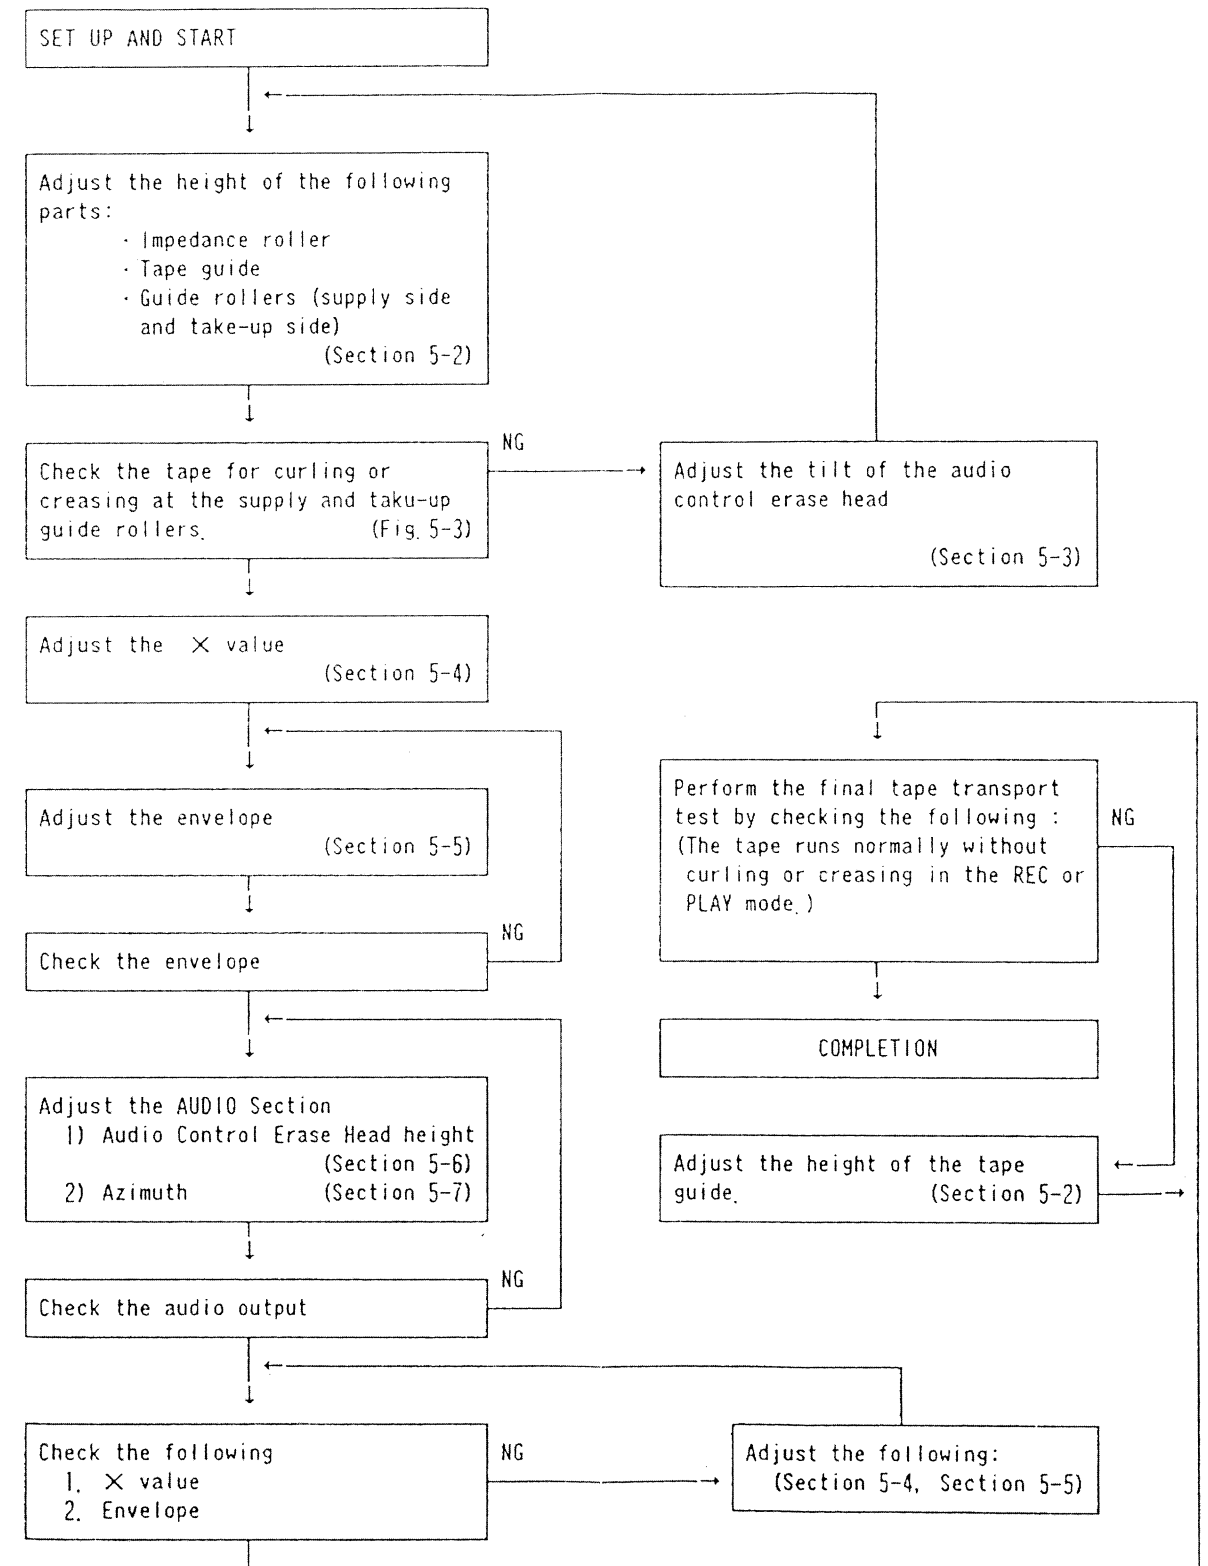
SET UP AND START

Adjust the height of the following parts:
· Impedance roller
· Tape guide
· Guide rollers (supply side and take-up side)
(Section 5-2)

Check the tape for curling or creasing at the supply and taku-up guide rollers. (Fig. 5-3)

NG

Adjust the tilt of the audio control erase head
(Section 5-3)

Adjust the X value
(Section 5-4)

Adjust the envelope
(Section 5-5)

Check the envelope

NG

Adjust the AUDIO Section
1) Audio Control Erase Head height (Section 5-6)
2) Azimuth (Section 5-7)

Check the audio output

NG

Check the following
1. X value
2. Envelope

NG

Adjust the following:
(Section 5-4, Section 5-5)

Perform the final tape transport test by checking the following :
(The tape runs normally without curling or creasing in the REC or PLAY mode.)

NG

COMPLETION

Adjust the height of the tape guide. (Section 5-2)